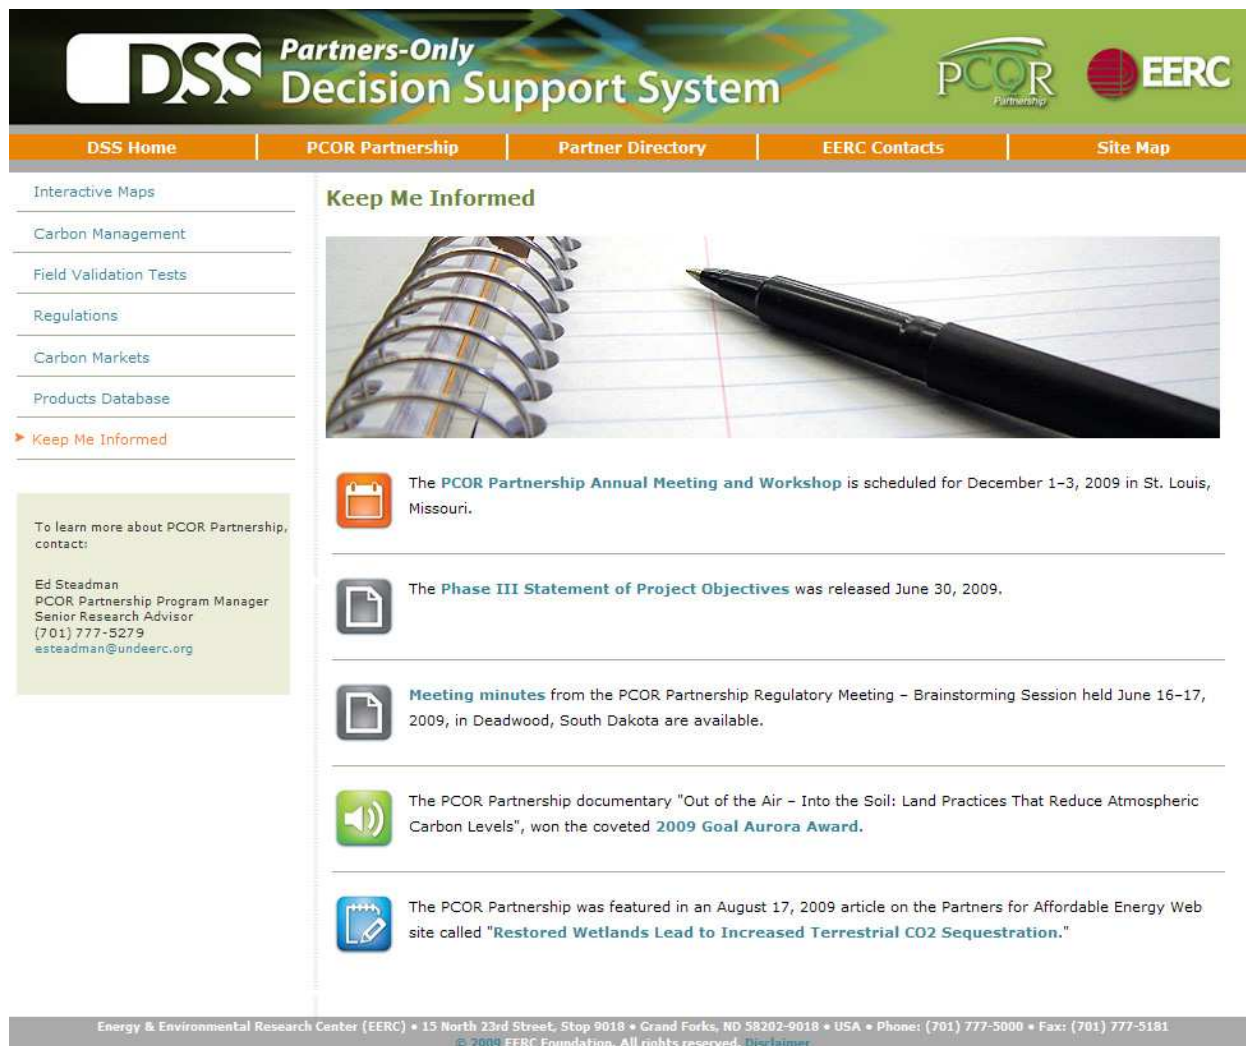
DSS Partners-Only Decision Support System

PCOR Partnership

EERC

DSS Home | PCOR Partnership | Partner Directory | EERC Contacts | Site Map

Interactive Maps

Carbon Management

Field Validation Tests

Regulations

Carbon Markets

Products Database

Keep Me Informed

To learn more about PCOR Partnership, contact:

Ed Steadman
PCOR Partnership Program Manager
Senior Research Advisor
(701) 777-5279
esteadman@undeerc.org

Keep Me Informed

The PCOR Partnership Annual Meeting and Workshop is scheduled for December 1–3, 2009 in St. Louis, Missouri.

The Phase III Statement of Project Objectives was released June 30, 2009.

Meeting minutes from the PCOR Partnership Regulatory Meeting – Brainstorming Session held June 16–17, 2009, in Deadwood, South Dakota are available.

The PCOR Partnership documentary "Out of the Air – Into the Soil: Land Practices That Reduce Atmospheric Carbon Levels", won the coveted 2009 Goal Aurora Award.

The PCOR Partnership was featured in an August 17, 2009 article on the Partners for Affordable Energy Web site called "Restored Wetlands Lead to Increased Terrestrial CO2 Sequestration."

Energy & Environmental Research Center (EERC) • 15 North 23rd Street, Stop 9018 • Grand Forks, ND 58202-9018 • USA • Phone: (701) 777-5000 • Fax: (701) 777-5181
© 2009 EERC Foundation. All rights reserved. Disclaimer